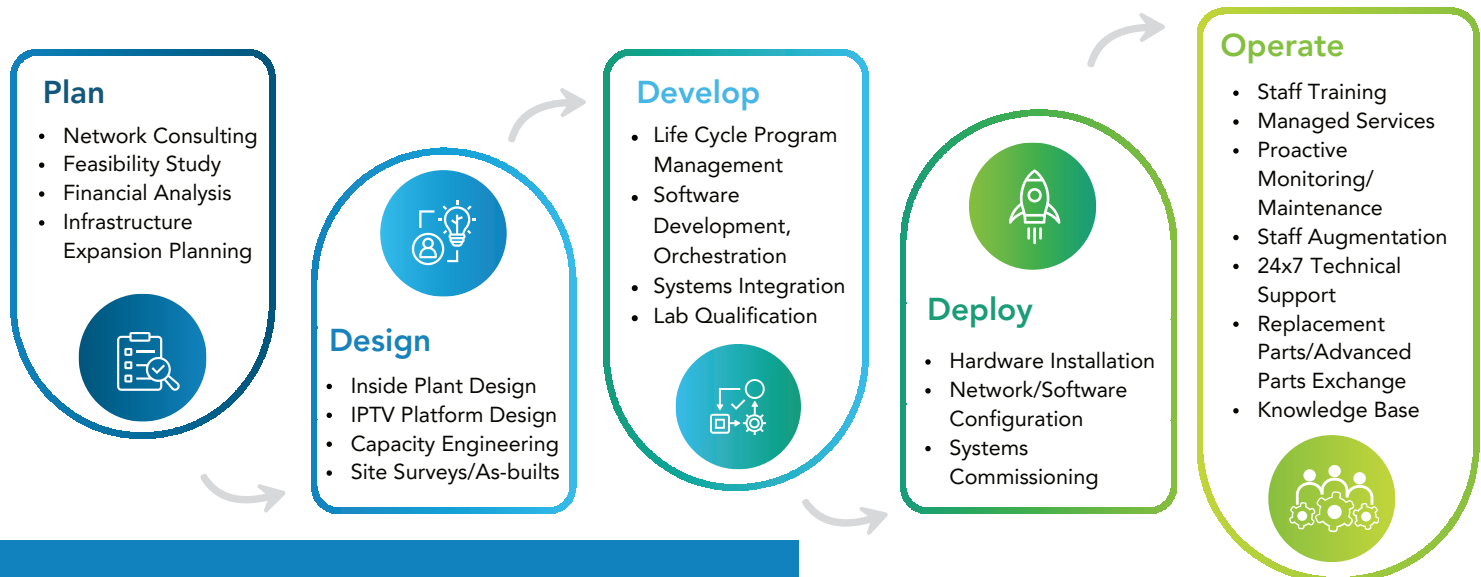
Plan
- Network Consulting
- Feasibility Study
- Financial Analysis
- Infrastructure Expansion Planning

Design
- Inside Plant Design
- IPTV Platform Design
- Capacity Engineering
- Site Surveys/As-builts

Develop
- Life Cycle Program Management
- Software Development, Orchestration
- Systems Integration
- Lab Qualification

Deploy
- Hardware Installation
- Network/Software Configuration
- Systems Commissioning

Operate
- Staff Training
- Managed Services
- Proactive Monitoring/ Maintenance
- Staff Augmentation
- 24x7 Technical Support
- Replacement Parts/Advanced Parts Exchange
- Knowledge Base